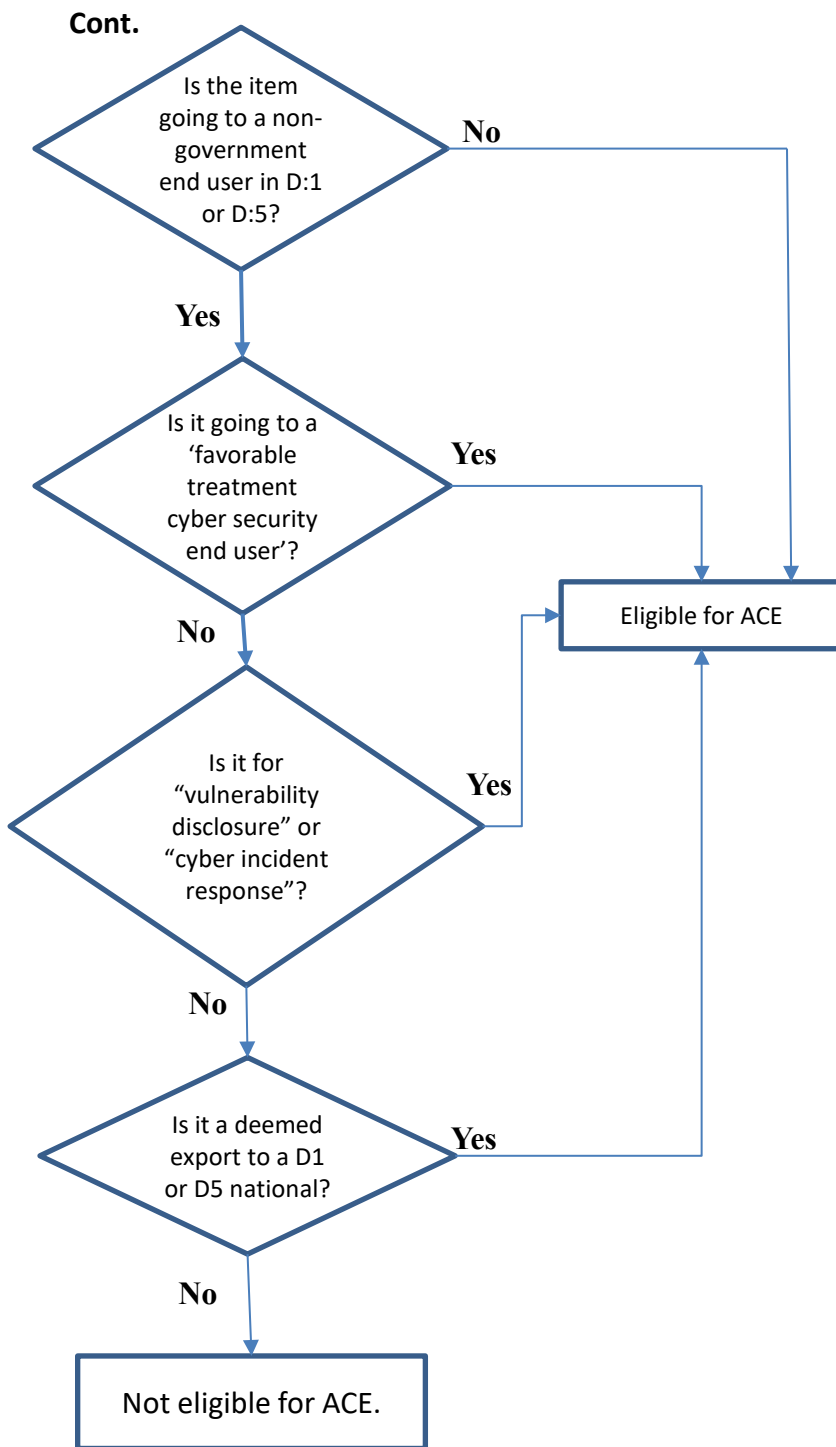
Cont.

Is the item going to a non-government end user in D:1 or D:5?

No

Yes

Is it going to a 'favorable treatment cyber security end user'?

Yes

Eligible for ACE

No

Is it for "vulnerability disclosure" or "cyber incident response"?

Yes

No

Is it a deemed export to a D1 or D5 national?

Yes

No

Not eligible for ACE.